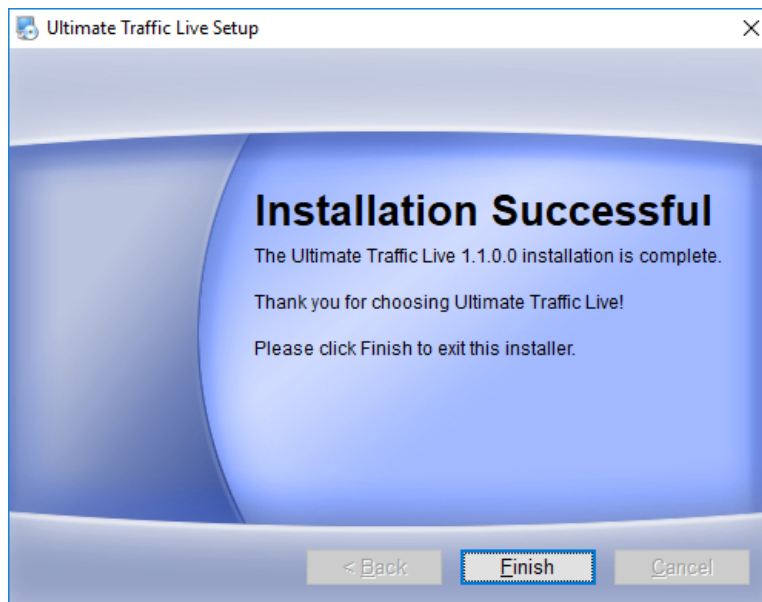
Ultimate Traffic Live Setup

×

Installation Successful

The Ultimate Traffic Live 1.1.0.0 installation is complete.

Thank you for choosing Ultimate Traffic Live!

Please click Finish to exit this installer.

< Back

Finish

Cancel